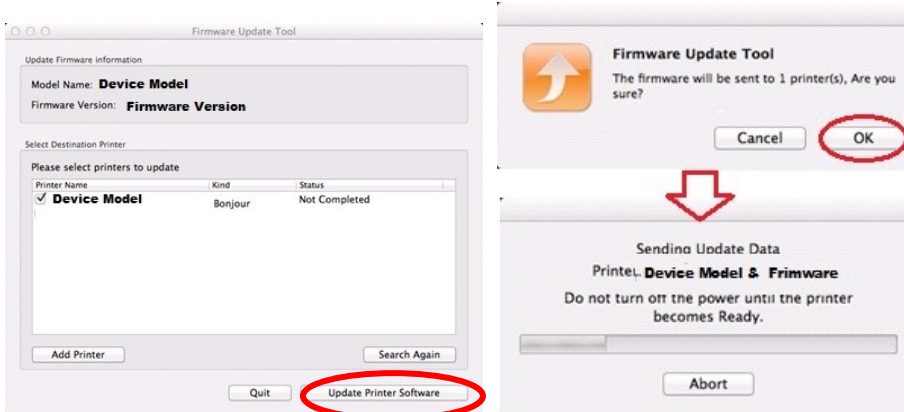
Firmware Update Tool

Update Firmware information

Model Name: Device Model

Firmware Version: Firmware Version

Select Destination Printer

Please select printers to update

| Printer Name | Kind | Status |
|---|---|---|
| ✓ Device Model | Bonjour | Not Completed |

Add Printer

Search Again

Quit

Update Printer Software

Firmware Update Tool

The firmware will be sent to 1 printer(s), Are you sure?

Cancel

OK

Sending Update Data

Printe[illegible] Device Model & Frimware

Do not turn off the power until the printer becomes Ready.

Abort